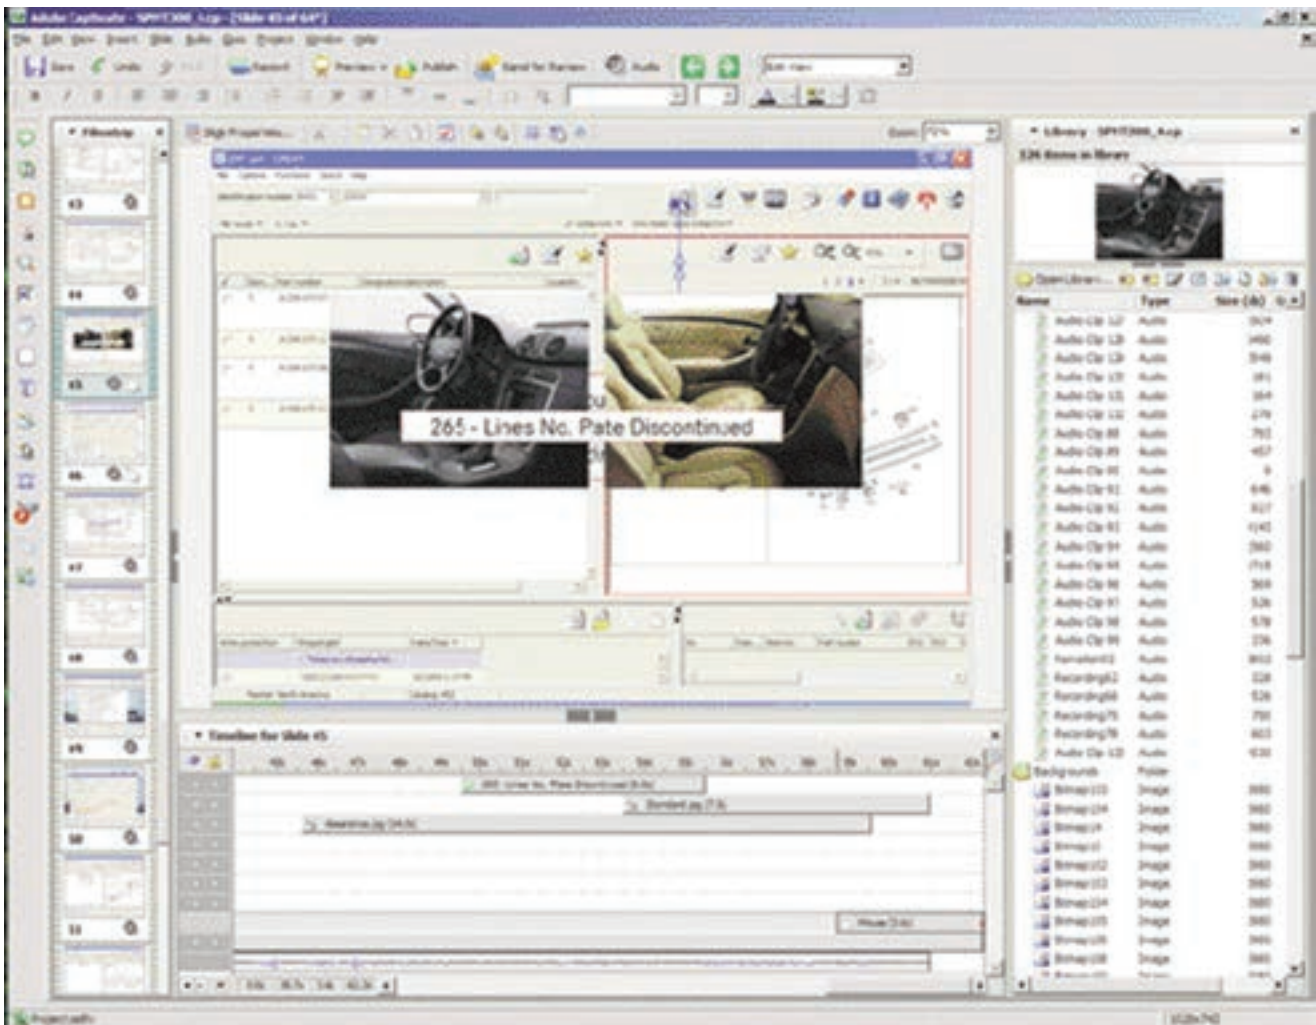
Adobe Captivate - [Slide 45 of 64]

File Edit View Insert Slide Audio Quiz Project Window Help

Save Undo Record Preview Publish Send for Review Audio

Filmstrip

43 44 45 46 47 48 49 50 51

Library

Name Type Size (kb)

Audio Audio Audio Audio Audio Audio Audio Audio Audio Audio Audio Audio Audio Audio Audio Audio Audio Audio Audio Audio Audio Audio Audio Audio

Backgrounds Folder

Image Image Image Image Image Image Image Image Image Image

265 - Lines No. Pate Discontinued

Timeline for Slide 45

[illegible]